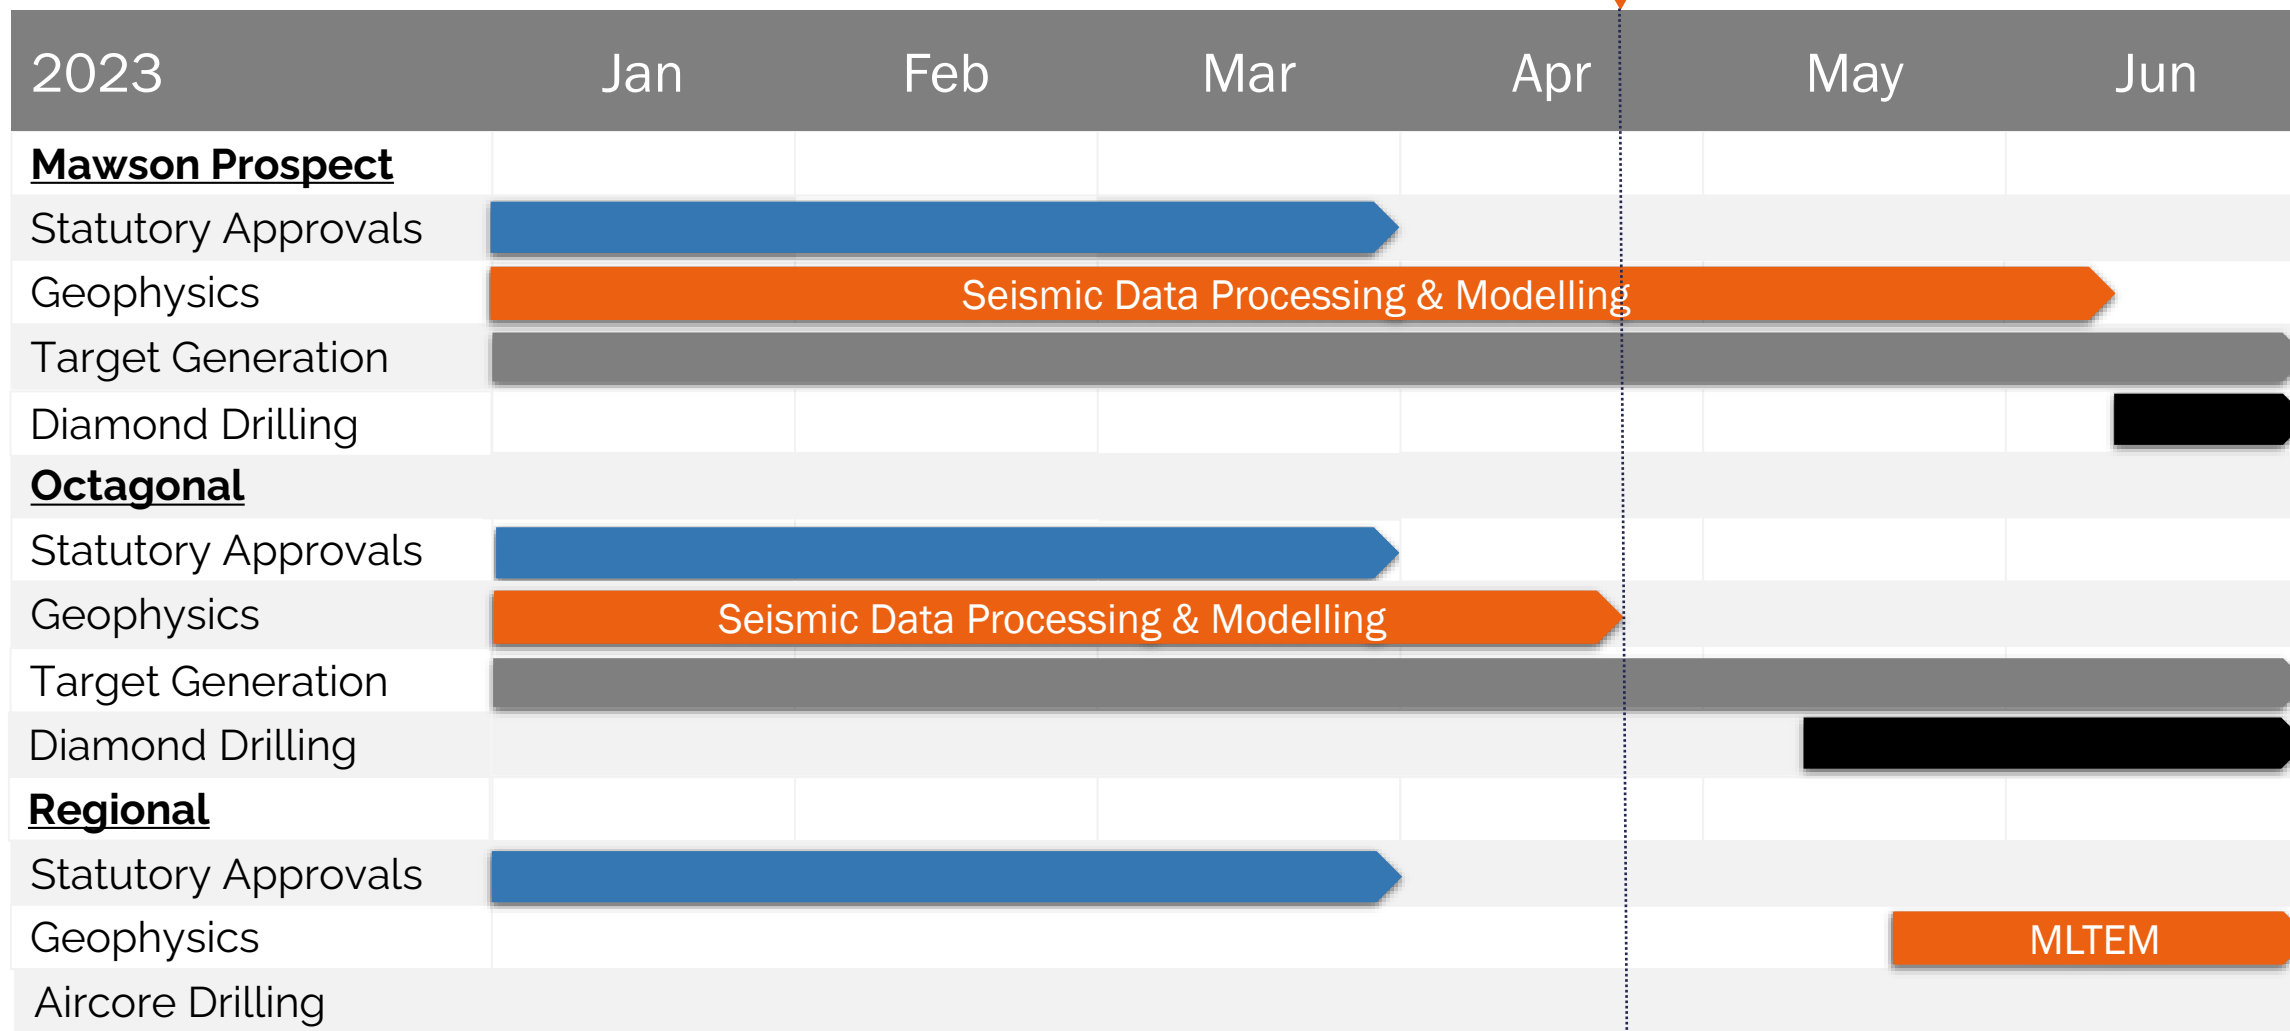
| 2023 | Jan | Feb | Mar | Apr | May | Jun |
|---|---|---|---|---|---|---|
| **Mawson Prospect** | | | | | | |
| Statutory Approvals | | | | | | |
| Geophysics | Seismic Data Processing & Modelling | | | | | |
| Target Generation | | | | | | |
| Diamond Drilling | | | | | | |
| **Octagonal** | | | | | | |
| Statutory Approvals | | | | | | |
| Geophysics | Seismic Data Processing & Modelling | | | | | |
| Target Generation | | | | | | |
| Diamond Drilling | | | | | | |
| **Regional** | | | | | | |
| Statutory Approvals | | | | | | |
| Geophysics | | | | | | MLTEM |
| Aircore Drilling | | | | | | |